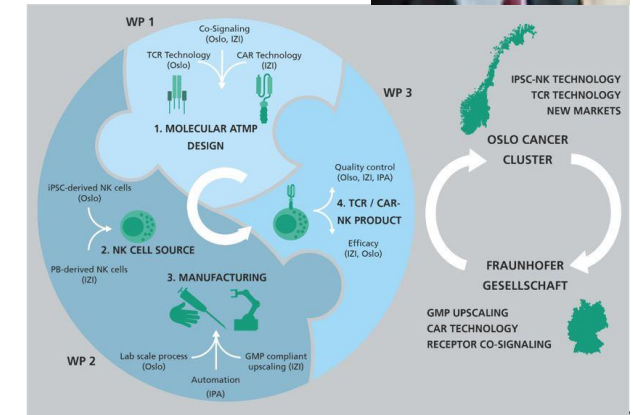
WP 1

Co-Signaling (Oslo, IZI)

TCR Technology (Oslo)

CAR Technology (IZI)

1. MOLECULAR ATMP DESIGN

WP 3

Quality control (Olso, IZI, IPA)

4. TCR / CAR-NK PRODUCT

Efficacy (IZI, Oslo)

iPSC-derived NK cells (Oslo)

2. NK CELL SOURCE

PB-derived NK cells (IZI)

3. MANUFACTURING

WP 2

Lab scale process (Oslo)

GMP compliant upscaling (IZI)

Automation (IPA)

IPSC-NK TECHNOLOGY
TCR TECHNOLOGY
NEW MARKETS

OSLO CANCER CLUSTER

FRAUNHOFER GESELLSCHAFT

GMP UPSCALING
CAR TECHNOLOGY
RECEPTOR CO-SIGNALING